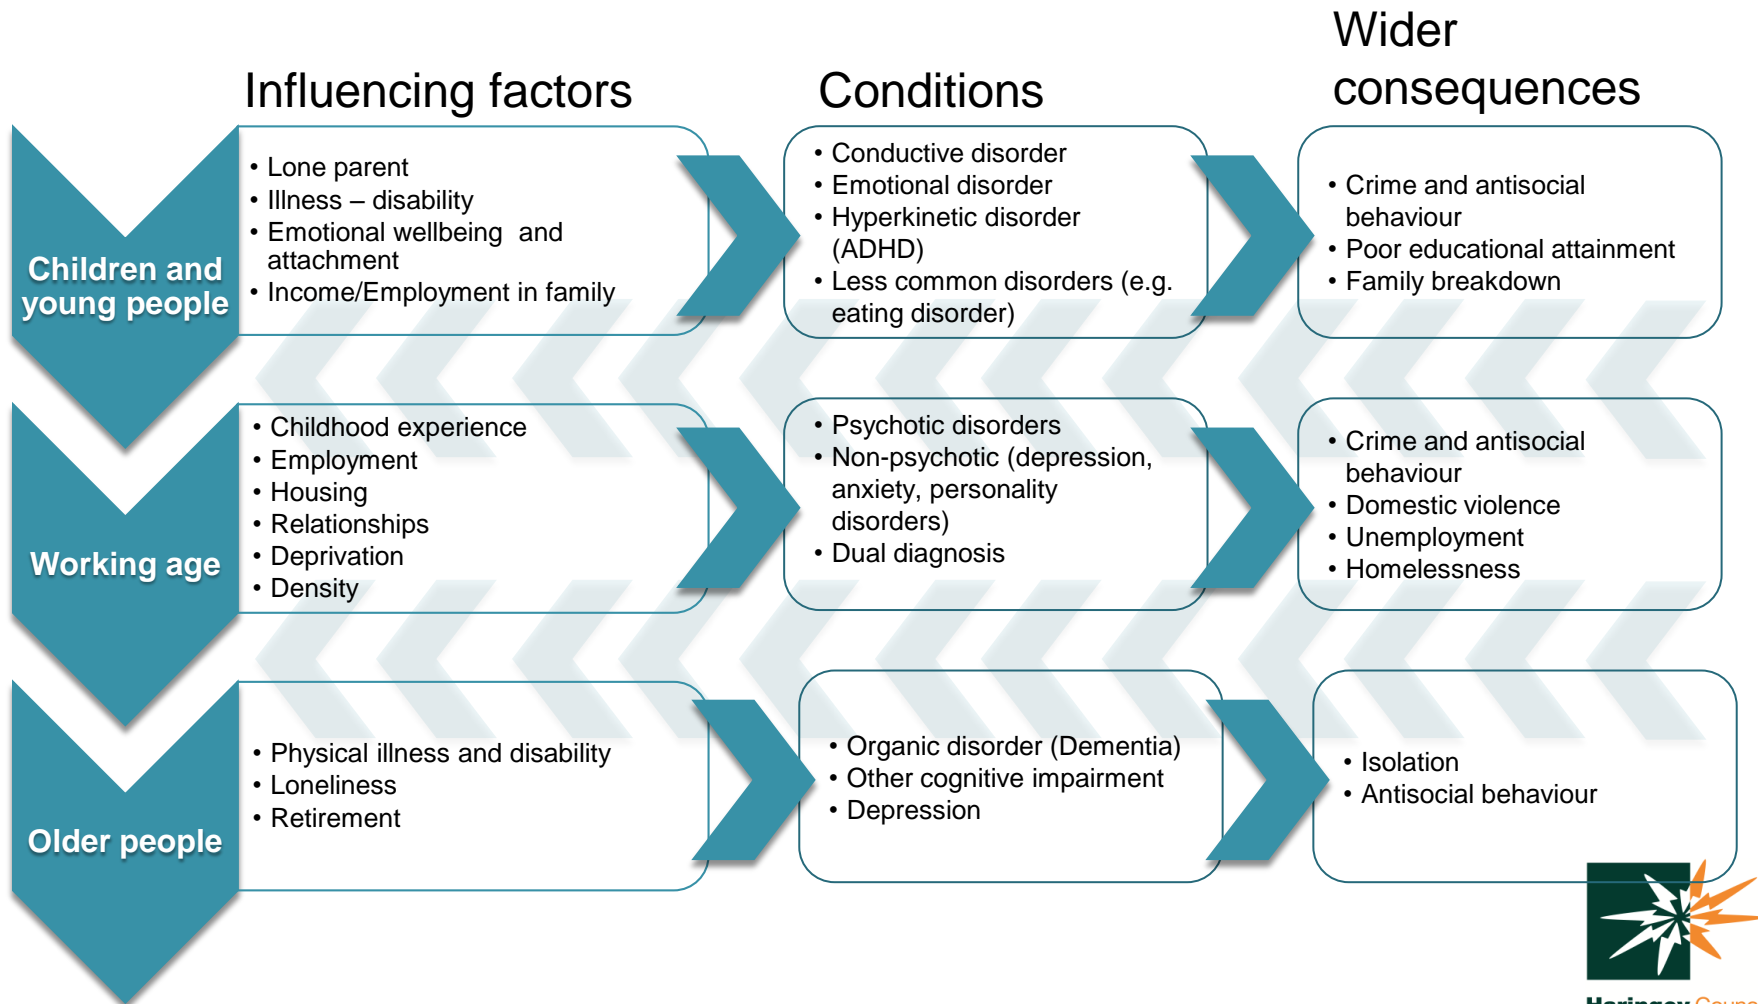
Influencing factors

Conditions

Wider consequences

Children and young people

- Lone parent
- Illness – disability
- Emotional wellbeing and attachment
- Income/Employment in family

- Conductive disorder
- Emotional disorder
- Hyperkinetic disorder (ADHD)
- Less common disorders (e.g. eating disorder)

- Crime and antisocial behaviour
- Poor educational attainment
- Family breakdown

Working age

- Childhood experience
- Employment
- Housing
- Relationships
- Deprivation
- Density

- Psychotic disorders
- Non-psychotic (depression, anxiety, personality disorders)
- Dual diagnosis

- Crime and antisocial behaviour
- Domestic violence
- Unemployment
- Homelessness

Older people

- Physical illness and disability
- Loneliness
- Retirement

- Organic disorder (Dementia)
- Other cognitive impairment
- Depression

- Isolation
- Antisocial behaviour

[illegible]